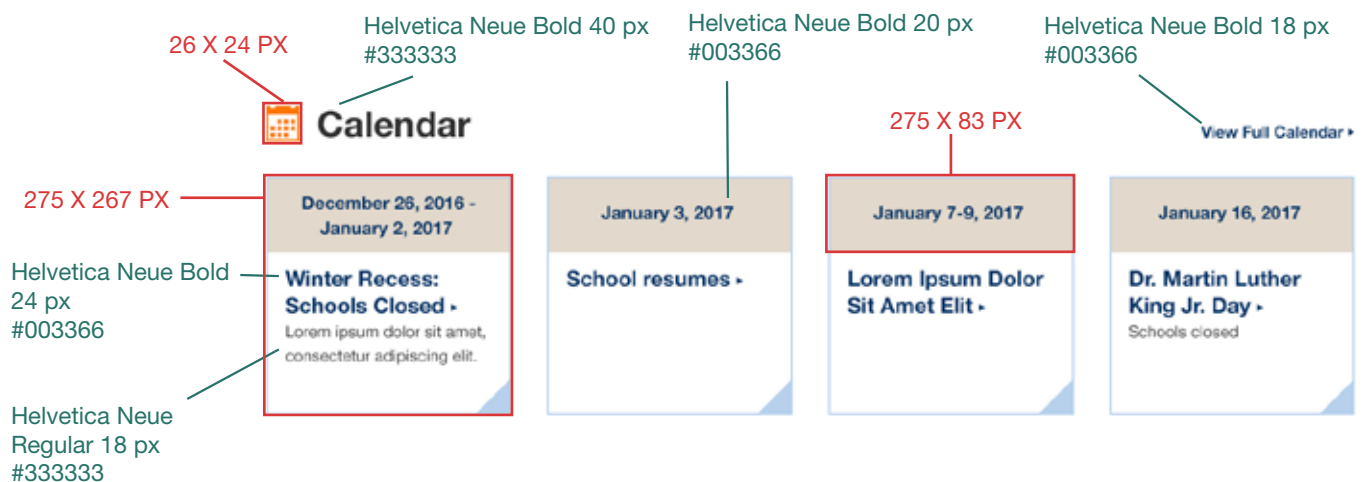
26 X 24 PX

Helvetica Neue Bold 40 px
#333333

Helvetica Neue Bold 20 px
#003366

Helvetica Neue Bold 18 px
#003366

Calendar

275 X 83 PX

View Full Calendar ▸

275 X 267 PX

December 26, 2016 - January 2, 2017

Helvetica Neue Bold 24 px
#003366

Winter Recess: Schools Closed ▸

Lorem ipsum dolor sit amet, consectetur adipiscing elit.

Helvetica Neue Regular 18 px
#333333

January 3, 2017

School resumes ▸

January 7-9, 2017

Lorem Ipsum Dolor Sit Amet Elit ▸

January 16, 2017

Dr. Martin Luther King Jr. Day ▸

Schools closed